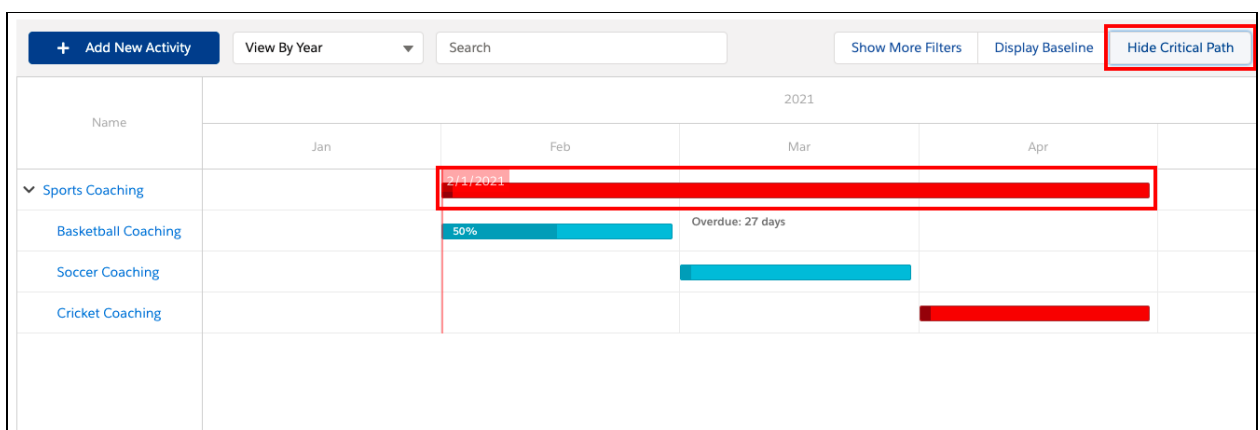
+ Add New Activity

View By Year

Search

Show More Filters

Display Baseline

Hide Critical Path

Name

2021

Jan

Feb

Mar

Apr

Sports Coaching

2/1/2021

Basketball Coaching

50%

Overdue: 27 days

Soccer Coaching

Cricket Coaching